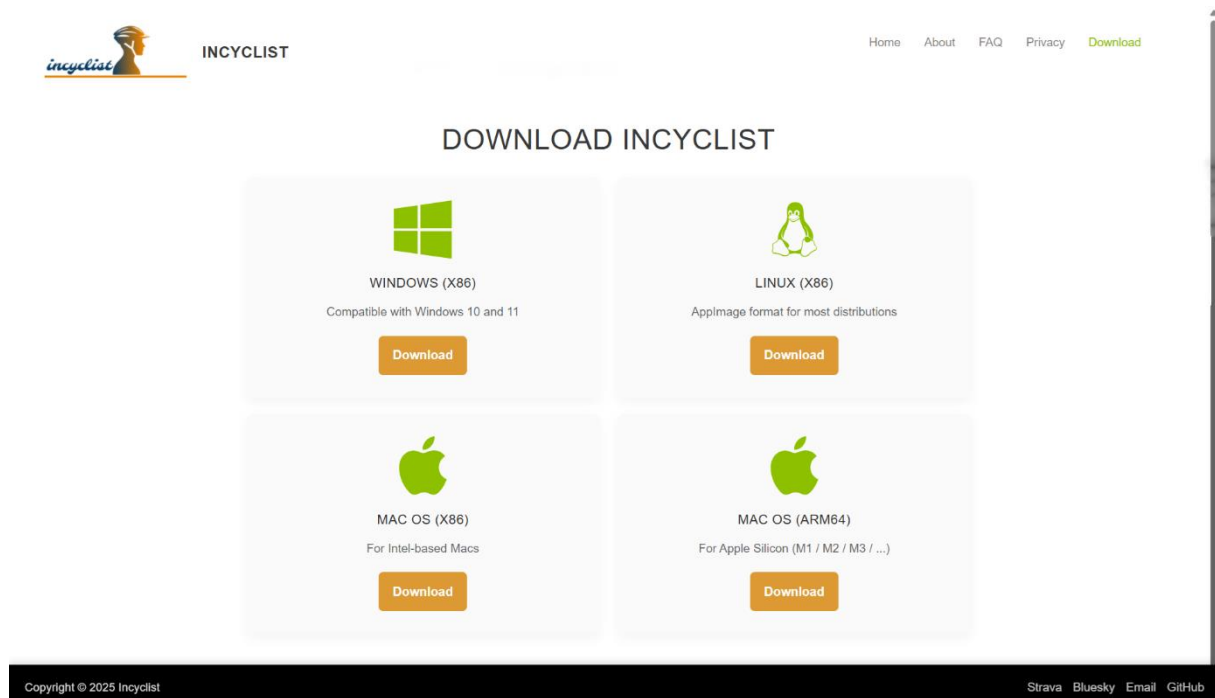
incyclist INCYCLIST

Home About FAQ Privacy Download

DOWNLOAD INCYCLIST

WINDOWS (X86)

Compatible with Windows 10 and 11

Download

LINUX (X86)

AppImage format for most distributions

Download

MAC OS (X86)

For Intel-based Macs

Download

MAC OS (ARM64)

For Apple Silicon (M1 / M2 / M3 / ...)

Download

Copyright © 2025 Incyclist

Strava Bluesky Email GitHub